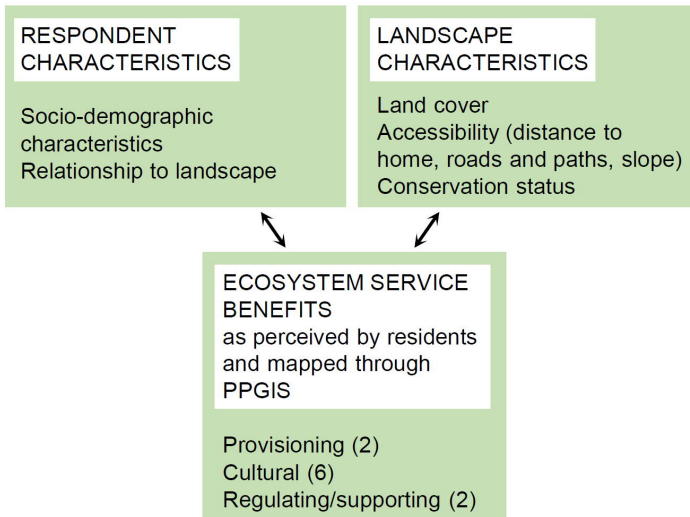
RESPONDENT CHARACTERISTICS

Socio-demographic characteristics
Relationship to landscape

LANDSCAPE CHARACTERISTICS

Land cover
Accessibility (distance to home, roads and paths, slope)
Conservation status

ECOSYSTEM SERVICE BENEFITS
as perceived by residents and mapped through PPGIS

Provisioning (2)
Cultural (6)
Regulating/supporting (2)